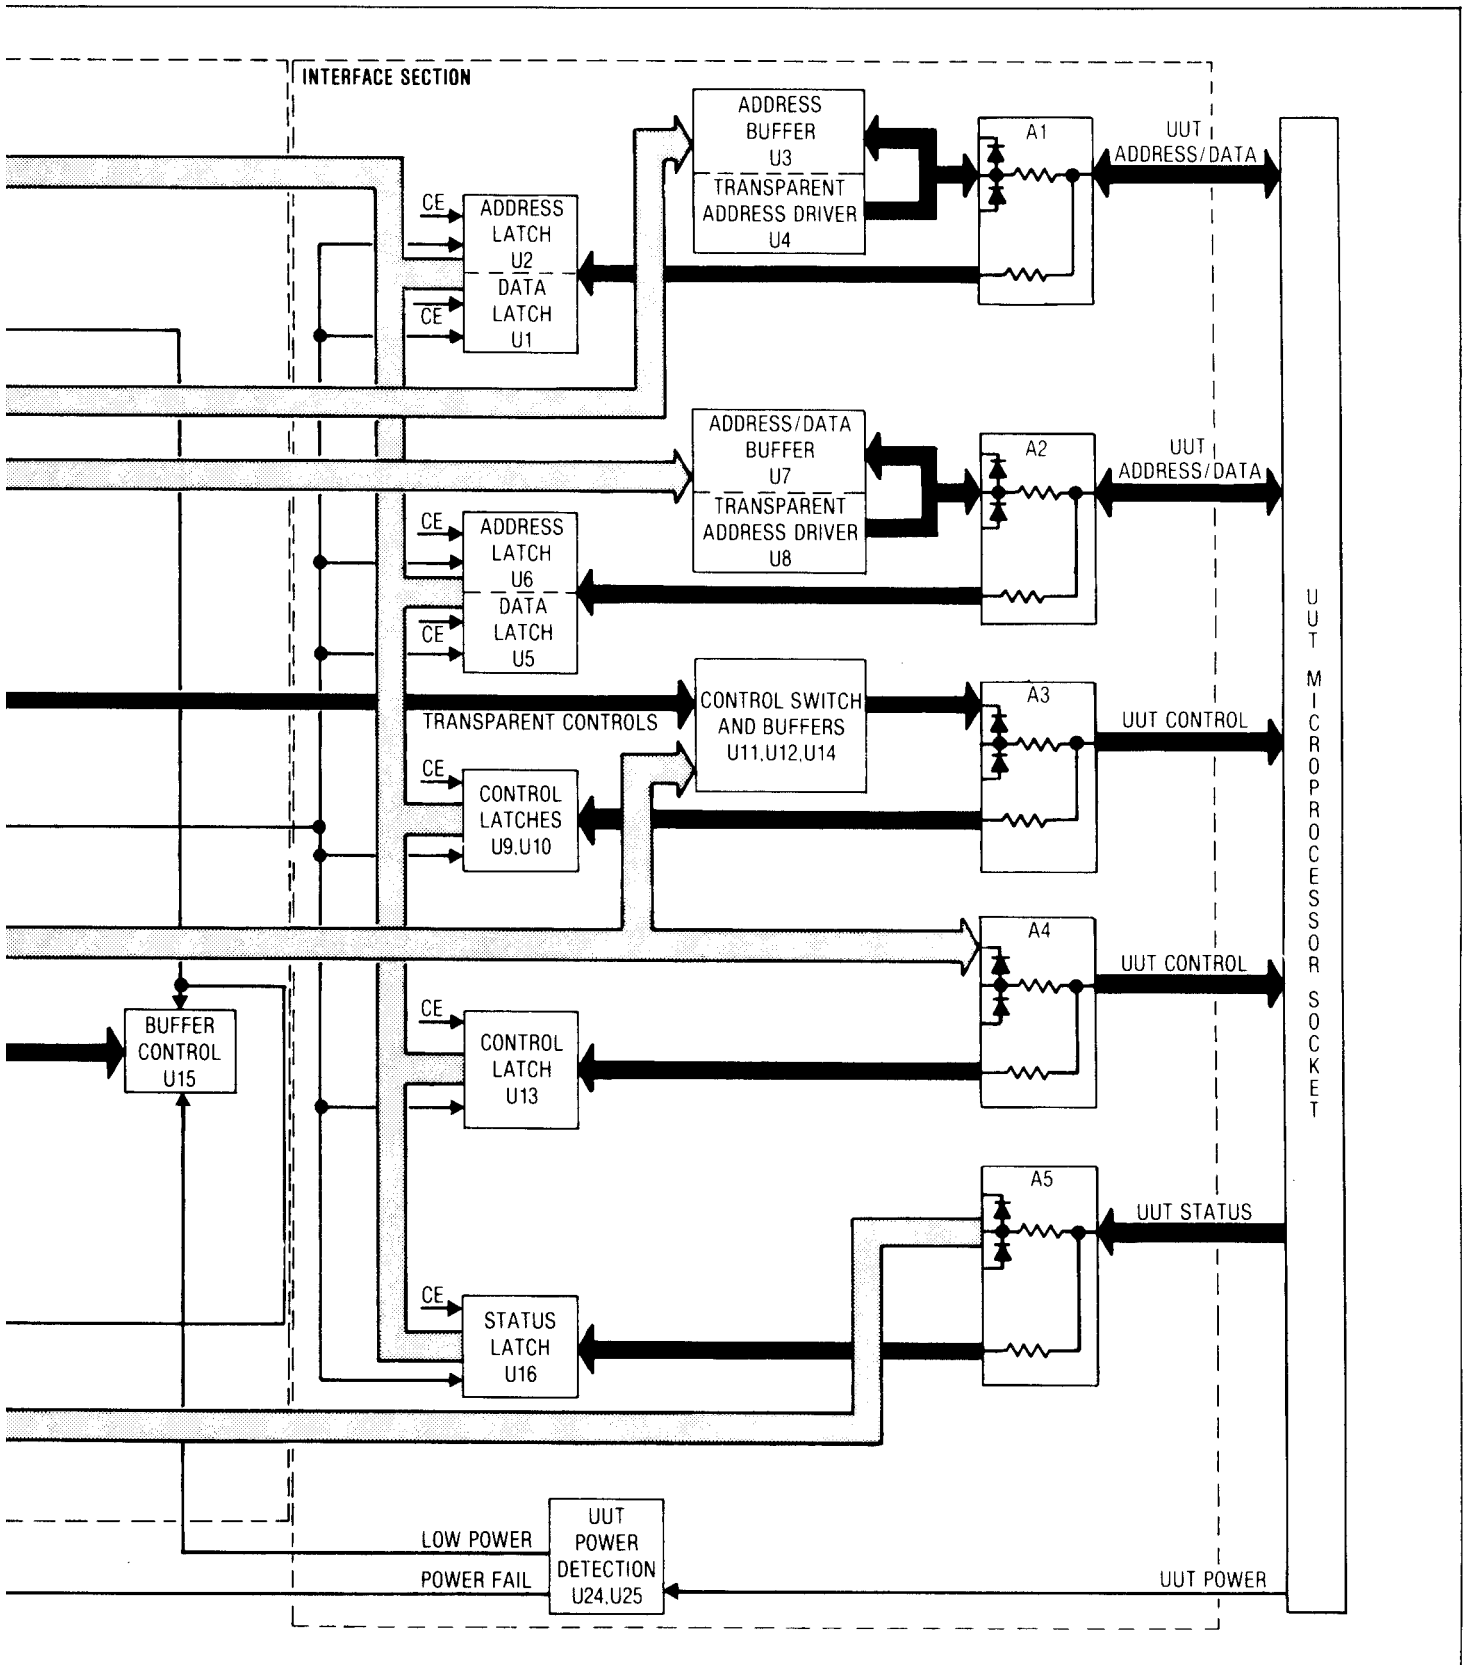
INTERFACE SECTION

ADDRESS BUFFER U3
TRANSPARENT ADDRESS DRIVER U4

A1

UUT ADDRESS/DATA

CE
ADDRESS LATCH U2
DATA LATCH U1
$\overline{CE}$

ADDRESS/DATA BUFFER U7
TRANSPARENT ADDRESS DRIVER U8

A2

UUT ADDRESS/DATA

CE
ADDRESS LATCH U6
DATA LATCH U5
$\overline{CE}$

TRANSPARENT CONTROLS

CONTROL SWITCH AND BUFFERS U11,U12,U14

A3

UUT CONTROL

CE
CONTROL LATCHES U9,U10

A4

UUT CONTROL

BUFFER CONTROL U15

CE
CONTROL LATCH U13

A5

UUT STATUS

CE
STATUS LATCH U16

UUT MICROPROCESSOR SOCKET

LOW POWER
POWER FAIL
UUT POWER DETECTION U24,U25
UUT POWER